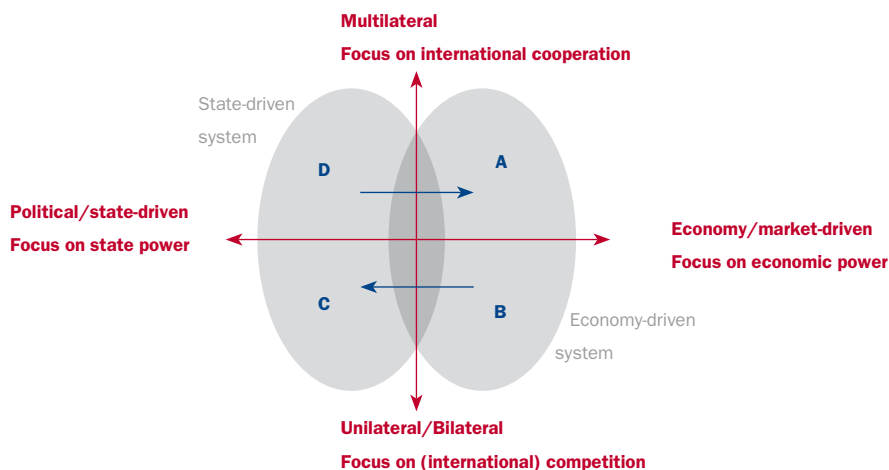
Multilateral

Focus on international cooperation

State-driven system

D

A

Political/state-driven

Focus on state power

Economy/market-driven

Focus on economic power

C

B

Economy-driven system

Unilateral/Bilateral

Focus on (international) competition